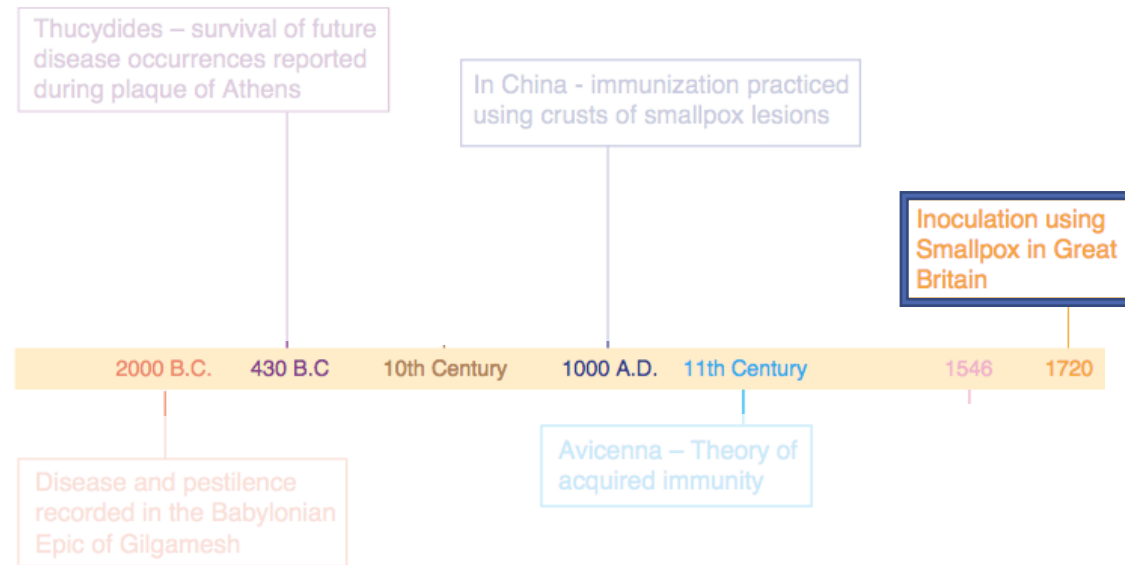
Thucydides – survival of future disease occurrences reported during plaque of Athens

In China - immunization practiced using crusts of smallpox lesions

Inoculation using Smallpox in Great Britain

2000 B.C. 430 B.C 10th Century 1000 A.D. 11th Century 1546 1720

Avicenna – Theory of acquired immunity

Disease and pestilence recorded in the Babylonian Epic of Gilgamesh